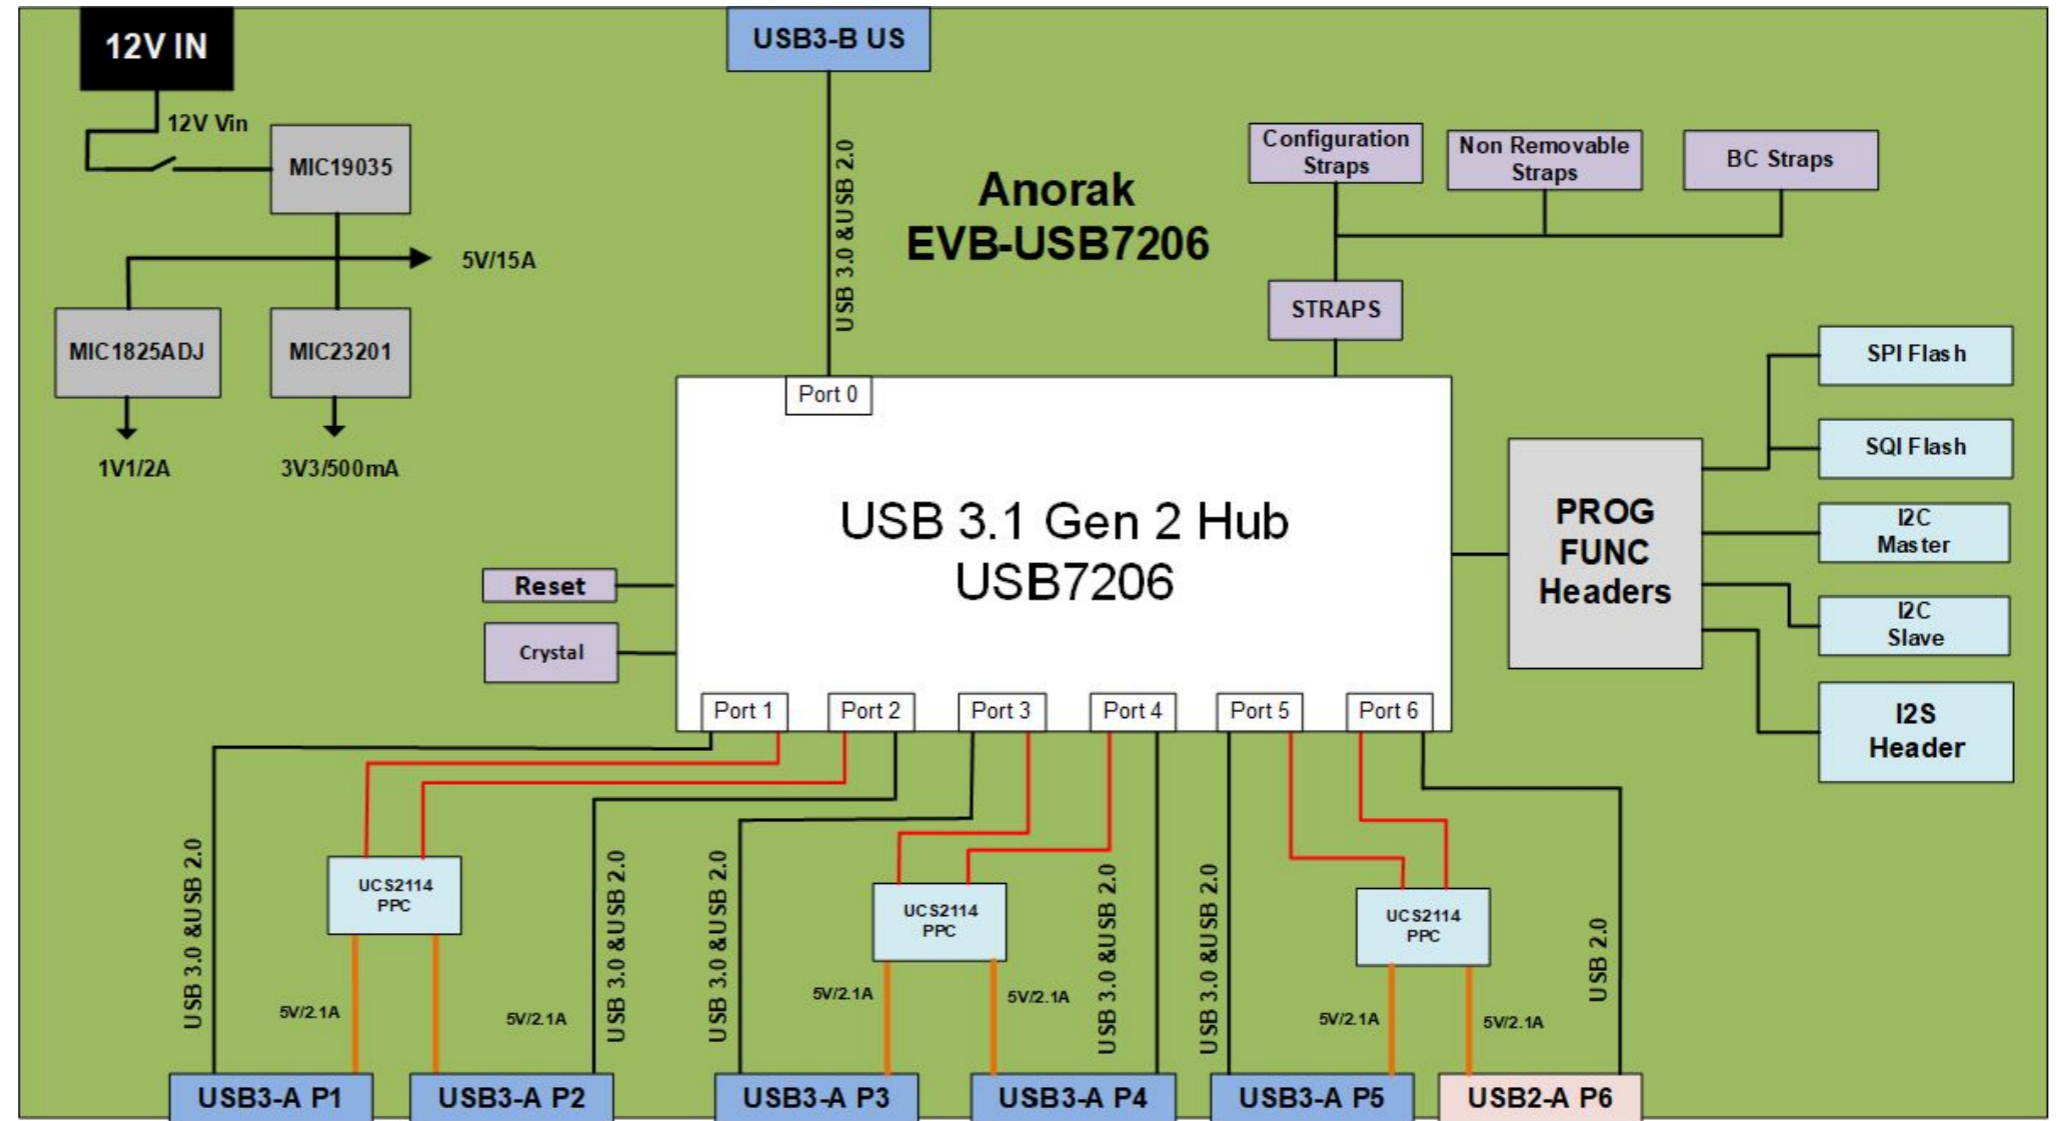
12V IN

12V Vin

MIC19035

5V/15A

MIC1825ADJ

MIC23201

1V1/2A

3V3/500mA

USB3-B US

USB 3.0 &USB 2.0

Anorak
EVB-USB7206

Configuration Straps

Non Removable Straps

BC Straps

STRAPS

Port 0

USB 3.1 Gen 2 Hub
USB7206

Reset

Crystal

PROG FUNC Headers

SPI Flash

SQI Flash

I2C Master

I2C Slave

I2S Header

Port 1

Port 2

Port 3

Port 4

Port 5

Port 6

USB 3.0 &USB 2.0

UCS2114 PPC

5V/2.1A

5V/2.1A

USB 3.0 &USB 2.0

USB 3.0 &USB 2.0

UCS2114 PPC

5V/2.1A

5V/2.1A

USB 3.0 &USB 2.0

USB 3.0 &USB 2.0

UCS2114 PPC

5V/2.1A

5V/2.1A

USB 2.0

USB3-A P1

USB3-A P2

USB3-A P3

USB3-A P4

USB3-A P5

USB2-A P6